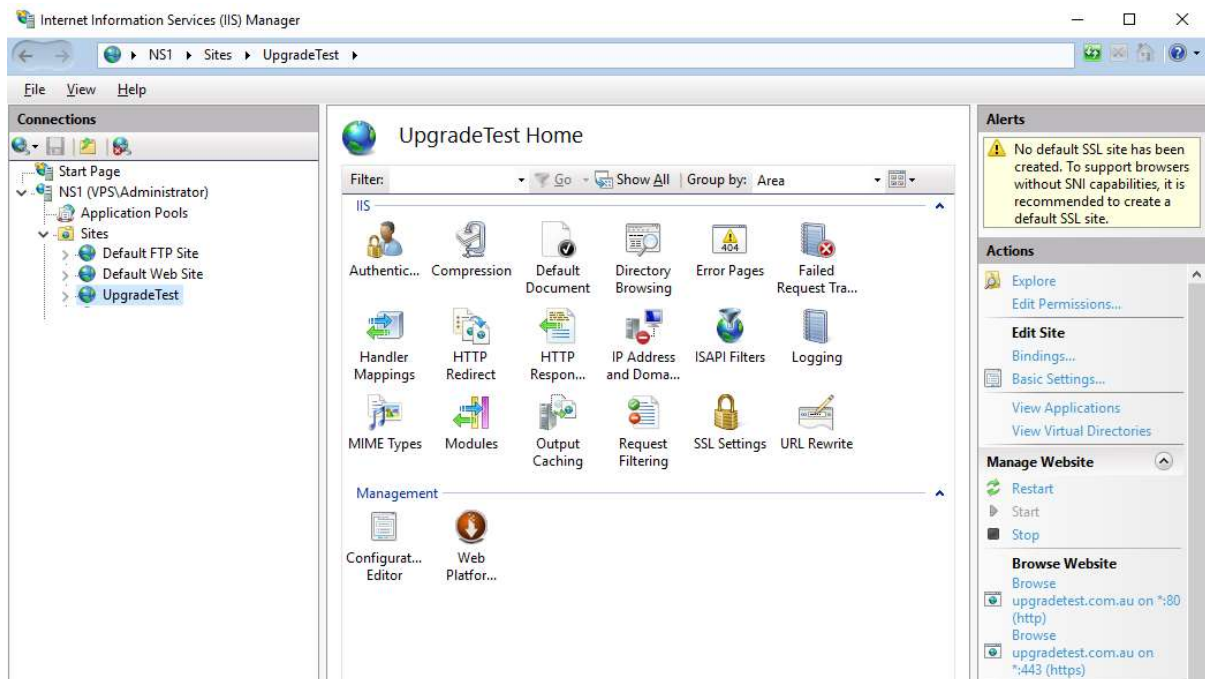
Internet Information Services (IIS) Manager

NS1 ▸ Sites ▸ UpgradeTest ▸

File View Help

Connections

Start Page
NS1 (VPS\Administrator)
Application Pools
Sites
Default FTP Site
Default Web Site
UpgradeTest

UpgradeTest Home

Filter: Go Show All Group by: Area

IIS

Authentic... Compression Default Document Directory Browsing Error Pages Failed Request Tra...

Handler Mappings HTTP Redirect HTTP Respon... IP Address and Doma... ISAPI Filters Logging

MIME Types Modules Output Caching Request Filtering SSL Settings URL Rewrite

Management

Configurat... Editor Web Platfor...

Alerts

No default SSL site has been created. To support browsers without SNI capabilities, it is recommended to create a default SSL site.

Actions

Explore
Edit Permissions...
Edit Site
Bindings...
Basic Settings...
View Applications
View Virtual Directories
Manage Website
Restart
Start
Stop
Browse Website
Browse upgradetest.com.au on *:80 (http)
Browse upgradetest.com.au on *:443 (https)